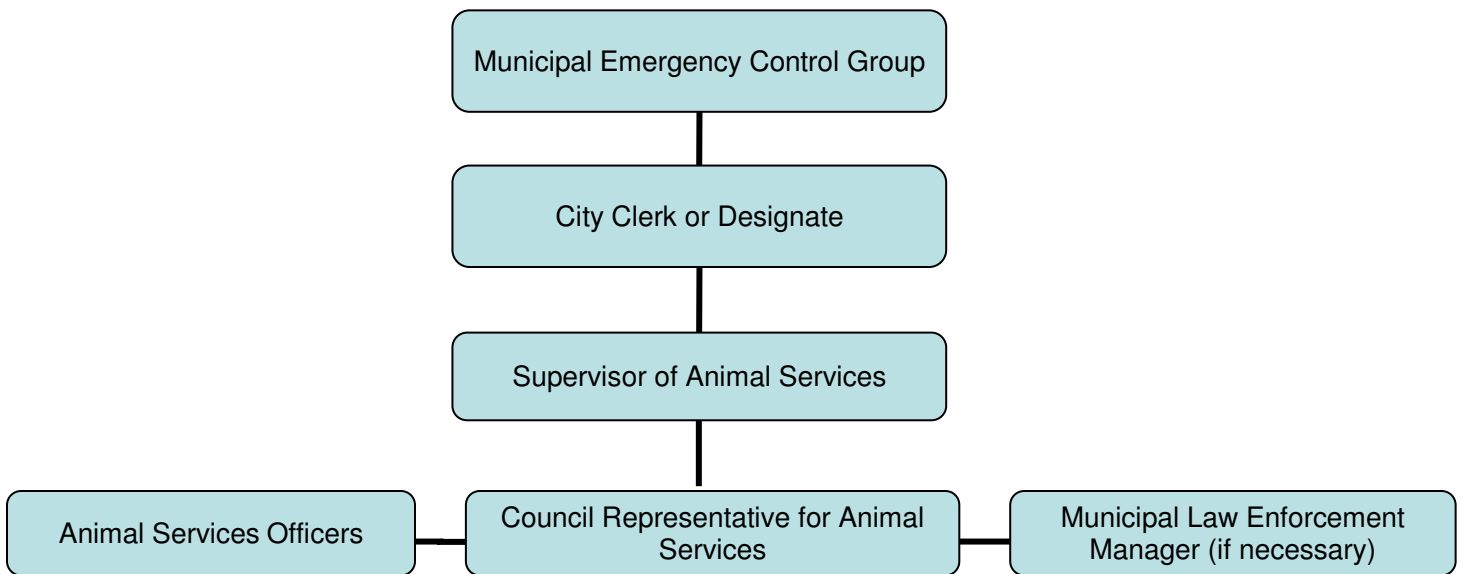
Municipal Emergency Control Group

City Clerk or Designate

Supervisor of Animal Services

Animal Services Officers

Council Representative for Animal Services

Municipal Law Enforcement Manager (if necessary)